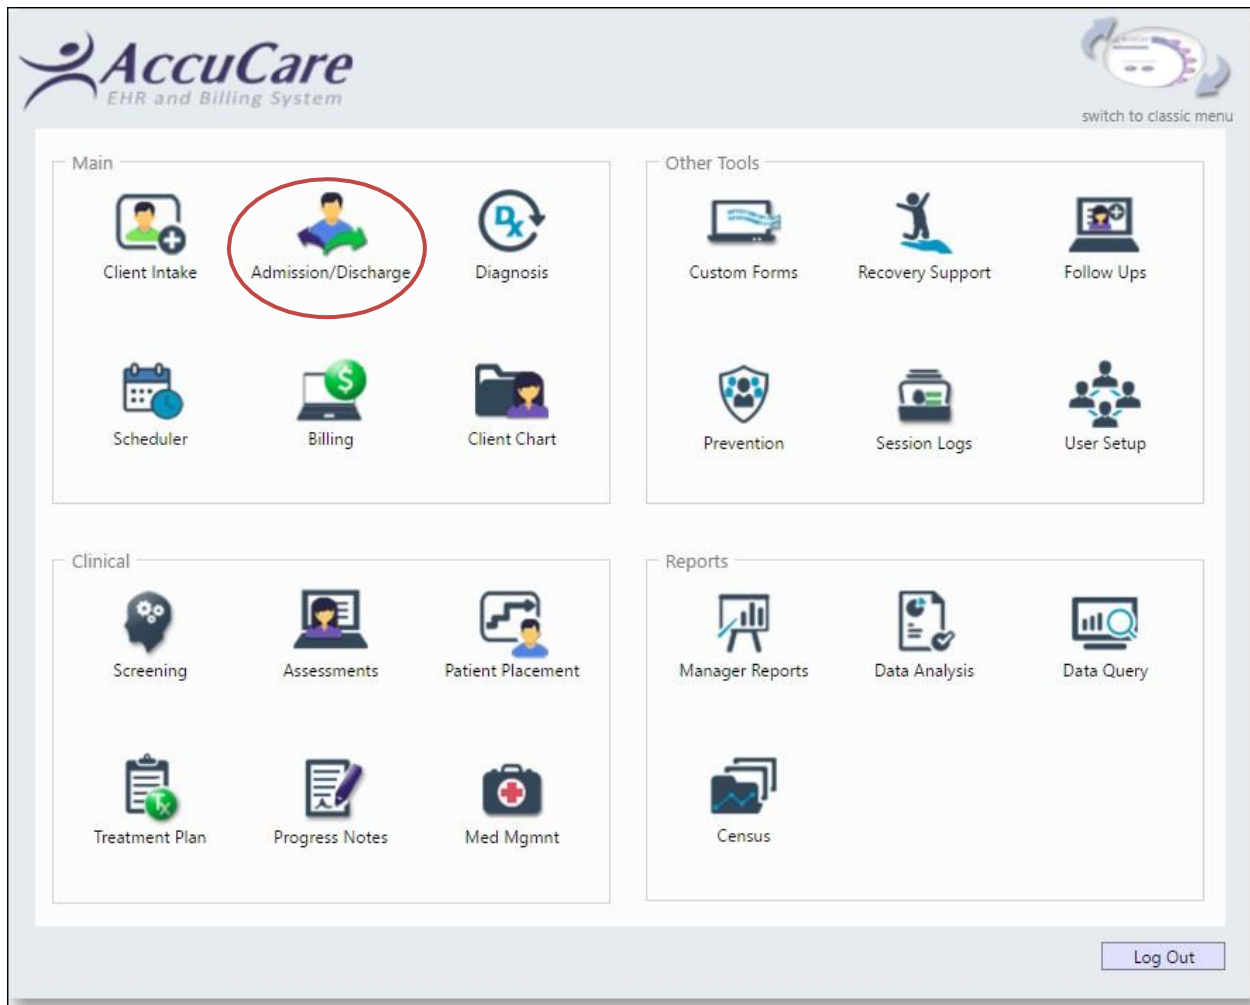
AccuCare
EHR and Billing System

switch to classic menu

Main

Client Intake
Admission/Discharge
Diagnosis
Scheduler
Billing
Client Chart

Other Tools

Custom Forms
Recovery Support
Follow Ups
Prevention
Session Logs
User Setup

Clinical

Screening
Assessments
Patient Placement
Treatment Plan
Progress Notes
Med Mgmnt

Reports

Manager Reports
Data Analysis
Data Query
Census

Log Out